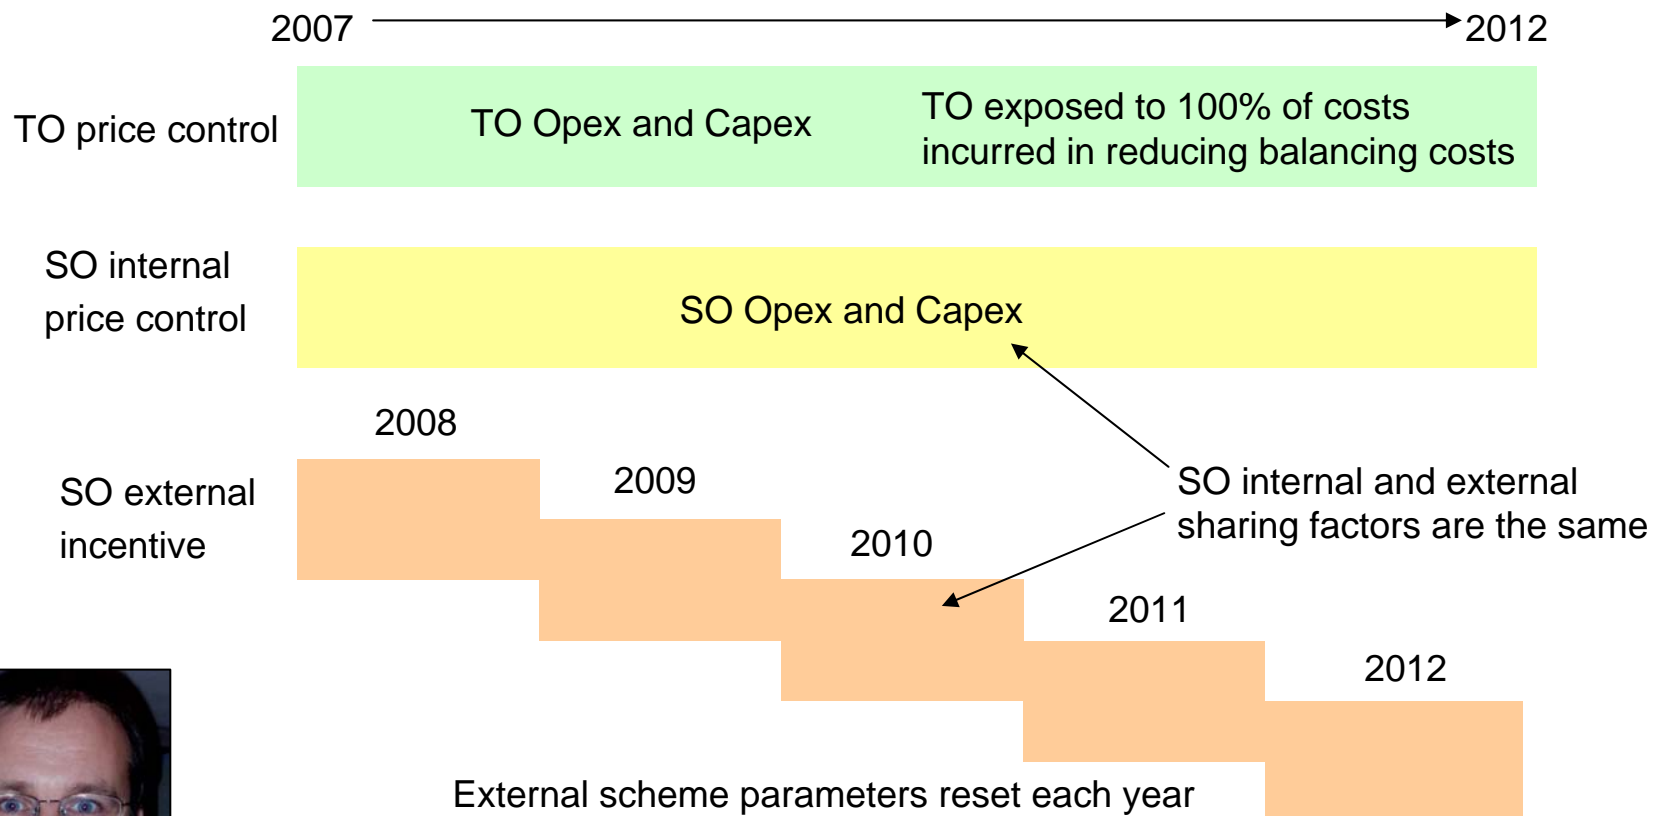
2007 2012

TO price control

TO Opex and Capex

TO exposed to 100% of costs incurred in reducing balancing costs

SO internal price control

SO Opex and Capex

2008

2009

2010

2011

2012

SO external incentive

SO internal and external sharing factors are the same

External scheme parameters reset each year